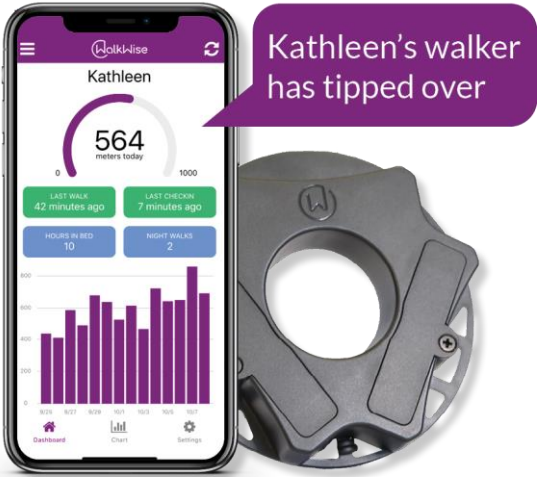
WalkWise

Kathleen

564
meters today

0
1000

LAST WALK
42 minutes ago

LAST CHECKIN
7 minutes ago

HOURS IN BED
10

NIGHT WALKS
2

800
600
400
200

9/25
9/27
9/29
10/1
10/3
10/5
10/7

Dashboard
Chart
Settings

Kathleen's walker has tipped over

W